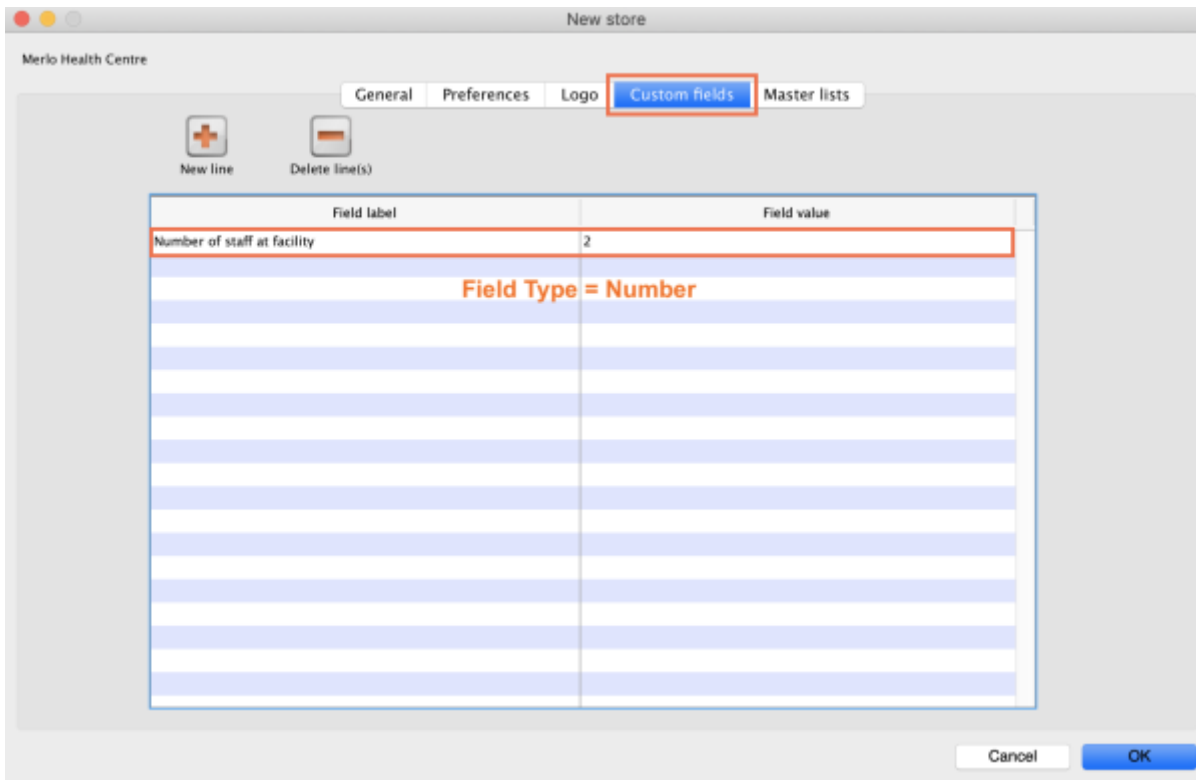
New store

Merlo Health Centre

General | Preferences | Logo | Custom fields | Master lists

New line

Delete line(s)

| Field label | Field value |
|---|---|
| Number of staff at facility | 2 |

Field Type = Number

Cancel

OK